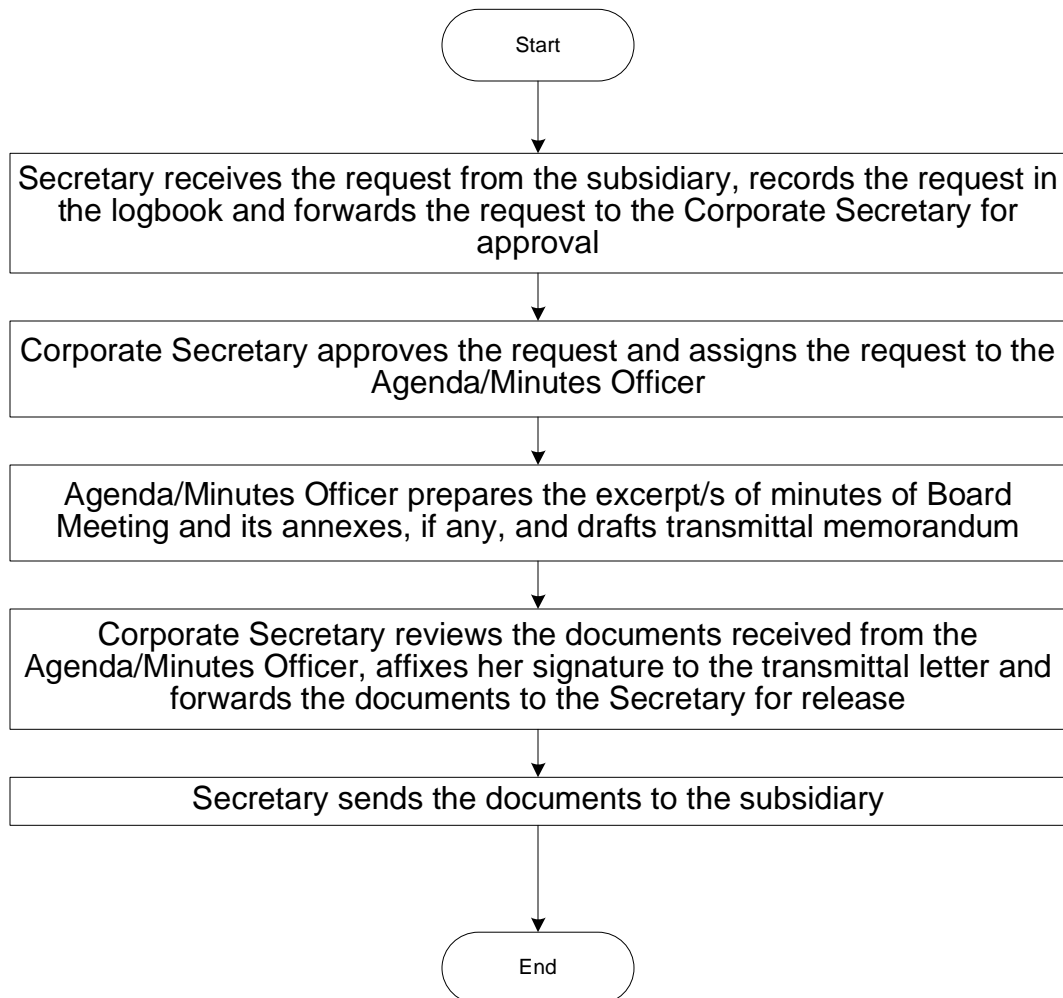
Start

Secretary receives the request from the subsidiary, records the request in the logbook and forwards the request to the Corporate Secretary for approval

Corporate Secretary approves the request and assigns the request to the Agenda/Minutes Officer

Agenda/Minutes Officer prepares the excerpt/s of minutes of Board Meeting and its annexes, if any, and drafts transmittal memorandum

Corporate Secretary reviews the documents received from the Agenda/Minutes Officer, affixes her signature to the transmittal letter and forwards the documents to the Secretary for release

Secretary sends the documents to the subsidiary

End